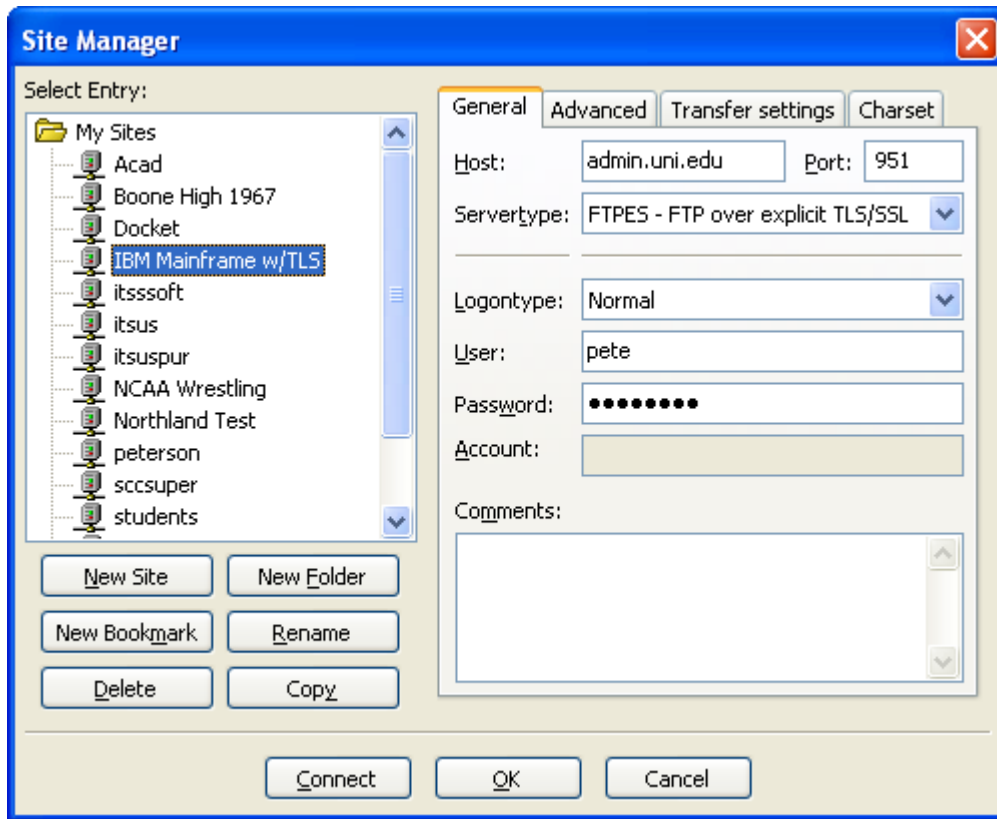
Site Manager

Select Entry:

My Sites
Acad
Boone High 1967
Docket
IBM Mainframe w/TLS
itsssoft
itsus
itsuspur
NCAA Wrestling
Northland Test
peterson
sccsuper
students

New Site
New Folder
New Bookmark
Rename
Delete
Copy

General
Advanced
Transfer settings
Charset

Host: admin.uni.edu
Port: 951
Servertype: FTPES - FTP over explicit TLS/SSL
Logontype: Normal
User: pete
Password: ●●●●●●●●
Account:
Comments:

Connect
OK
Cancel